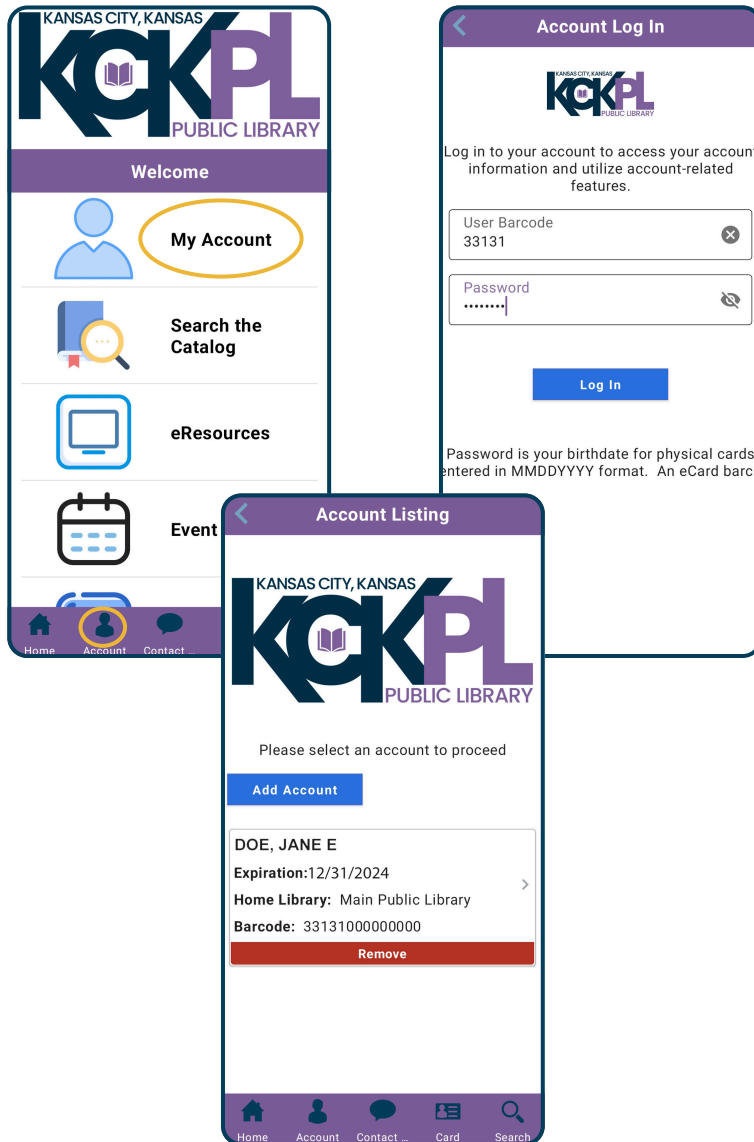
KANSAS CITY, KANSAS
KCKPL
PUBLIC LIBRARY

Welcome

My Account

Search the Catalog

eResources

Event

Home Account Contact

Account Log In

KANSAS CITY, KANSAS
KCKPL
PUBLIC LIBRARY

Log in to your account to access your account information and utilize account-related features.

User Barcode
33131

Password
••••••••

Log In

Password is your birthdate for physical cards entered in MMDDYYYY format. An eCard barc

Account Listing

KANSAS CITY, KANSAS
KCKPL
PUBLIC LIBRARY

Please select an account to proceed

Add Account

DOE, JANE E
Expiration:12/31/2024
Home Library: Main Public Library
Barcode: 33131000000000
Remove

Home Account Contact ... Card Search